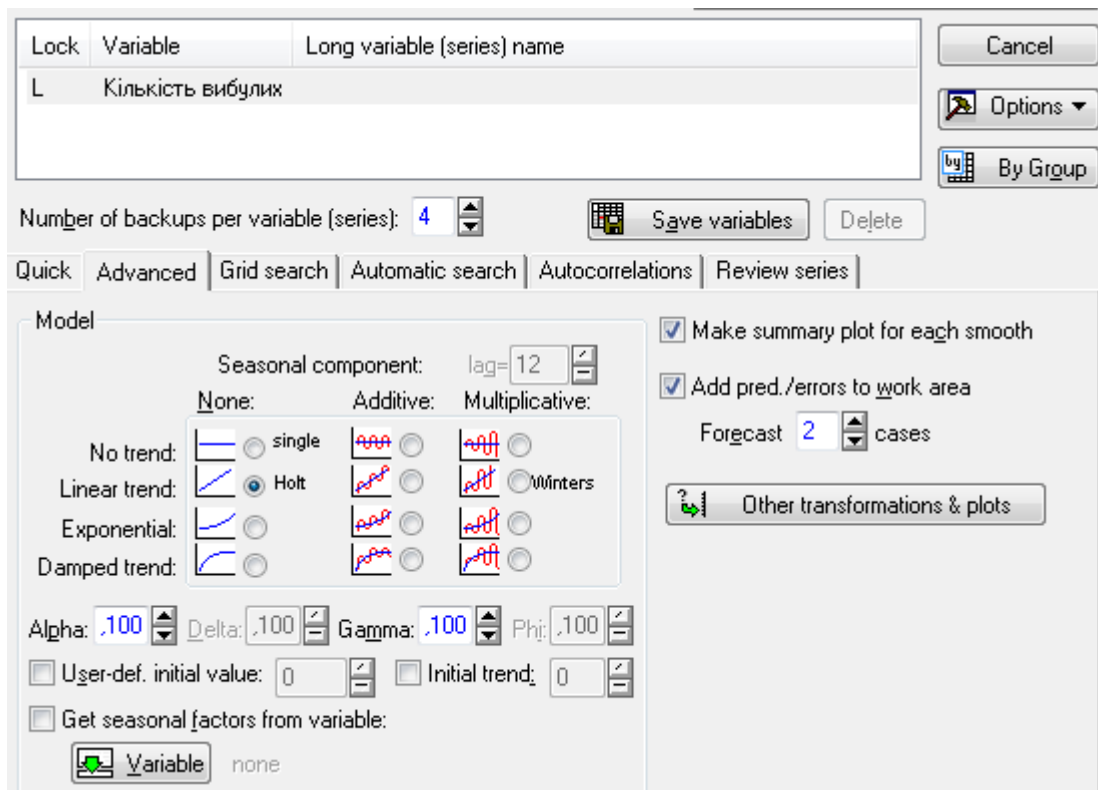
| Lock | Variable | Long variable (series) name |
|---|---|---|
| L | Кількість вибулих | |

Cancel

Options

By Group

Number of backups per variable (series): 4

Save variables

Delete

Quick | Advanced | Grid search | Automatic search | Autocorrelations | Review series

Model

Seasonal component: lag= 12

None: Additive: Multiplicative:

No trend: single

Linear trend: Holt Winters

Exponential:

Damped trend:

Alpha: ,100 Delta: ,100 Gamma: ,100 Phi: ,100

User-def. initial value: 0 Initial trend: 0

Get seasonal factors from variable:

Variable none

Make summary plot for each smooth

Add pred./errors to work area

Forecast 2 cases

Other transformations & plots